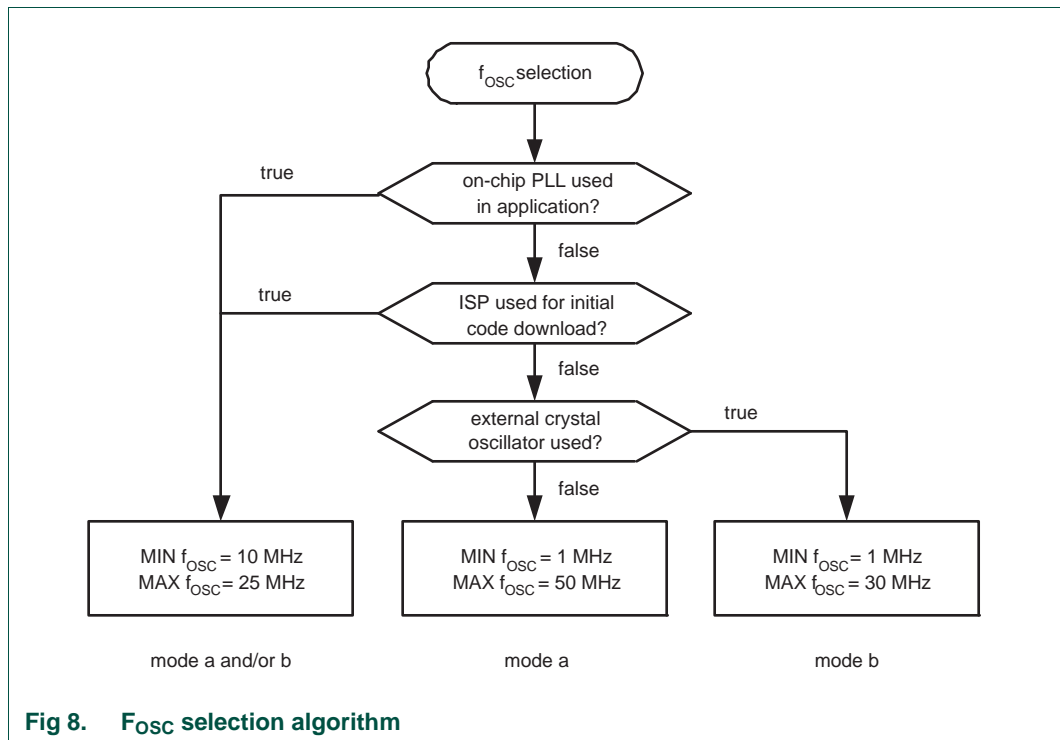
$f_{OSC}$ selection

on-chip PLL used in application?

true

false

ISP used for initial code download?

true

false

external crystal oscillator used?

true

false

MIN $f_{OSC}$ = 10 MHz
MAX $f_{OSC}$ = 25 MHz

MIN $f_{OSC}$ = 1 MHz
MAX $f_{OSC}$ = 50 MHz

MIN $f_{OSC}$ = 1 MHz
MAX $f_{OSC}$ = 30 MHz

mode a and/or b

mode a

mode b

Fig 8. $F_{OSC}$ selection algorithm